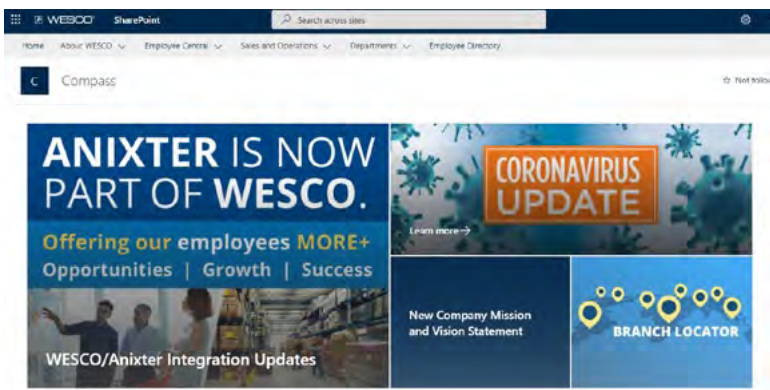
WESCO SharePoint

Search across sites

Home About WESCO Employee Central Sales and Operations Departments Employee Directory

C Compass

☆ Not follo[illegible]

ANIXTER IS NOW PART OF WESCO.

Offering our employees MORE+

Opportunities | Growth | Success

WESCO/Anixter Integration Updates

CORONAVIRUS UPDATE

Learn more →

New Company Mission and Vision Statement

BRANCH LOCATOR